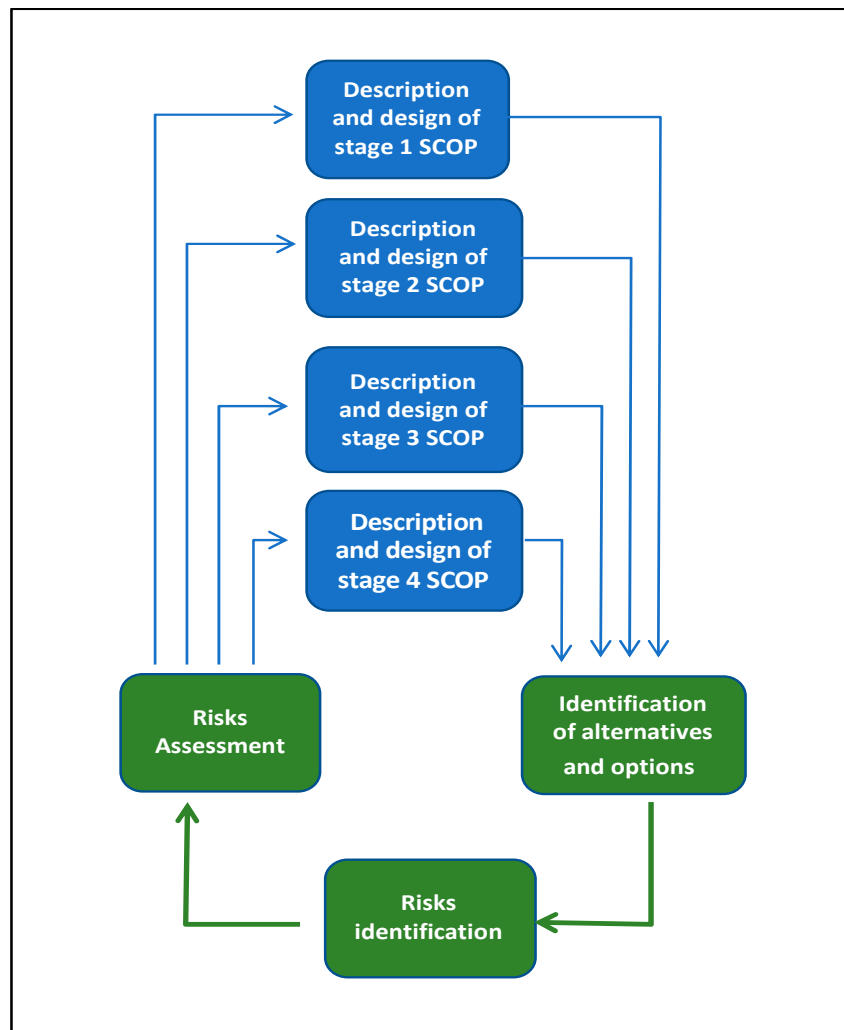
Description and design of stage 1 SCOP

Description and design of stage 2 SCOP

Description and design of stage 3 SCOP

Description and design of stage 4 SCOP

Risks Assessment

Identification of alternatives and options

Risks identification